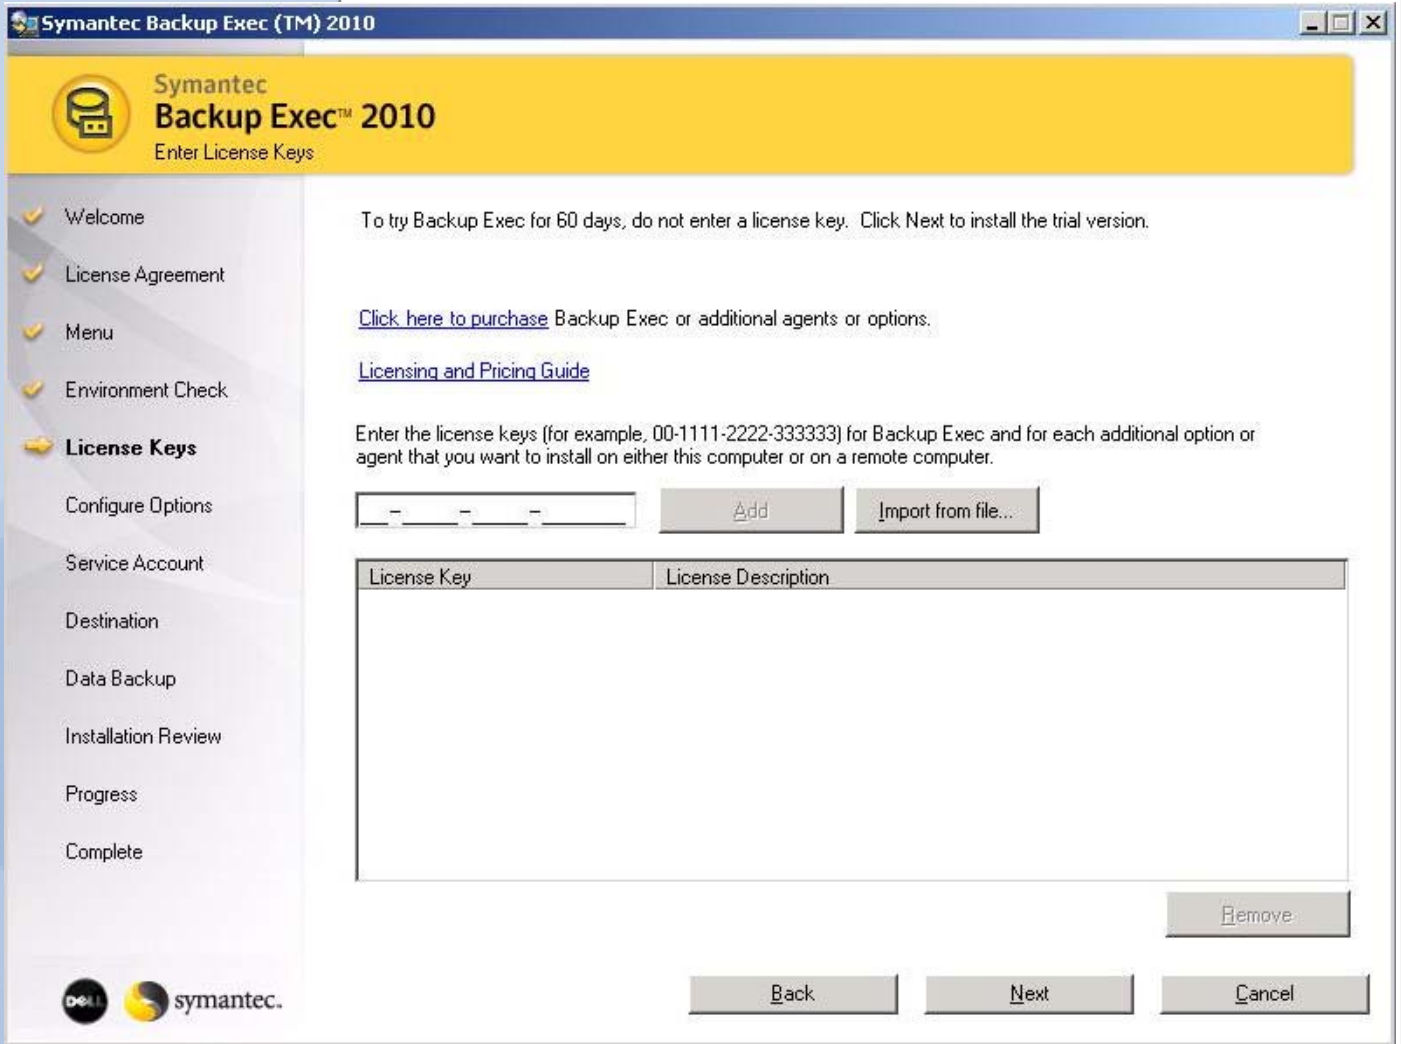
Symantec Backup Exec (TM) 2010

Symantec
Backup Exec™ 2010
Enter License Keys

Welcome
License Agreement
Menu
Environment Check
License Keys
Configure Options
Service Account
Destination
Data Backup
Installation Review
Progress
Complete

To try Backup Exec for 60 days, do not enter a license key. Click Next to install the trial version.

Click here to purchase Backup Exec or additional agents or options.

Licensing and Pricing Guide

Enter the license keys (for example, 00-1111-2222-333333) for Backup Exec and for each additional option or agent that you want to install on either this computer or on a remote computer.

__-____-____-______

Add

Import from file...

| License Key | License Description |
|---|---|

Remove

DELL symantec.

Back

Next

Cancel